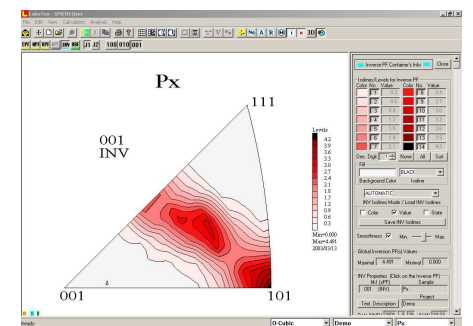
LaboTex - SMITH User
File Edit View Calculation Analysis Help

Px

111

001
INV

Levels
4.2
3.9
3.6
3.3
3.0
2.7
2.4
2.1
1.8
1.5
1.2
0.9
0.6
0.3
Min=0.000
Max=4.491
2003/03/13

4

001

101

Inverse PF Container's Info
Close
Isolines/Levels for Inverse PF
Color No. Value Color No. Value
1 0.3 8 2.4
2 0.6 9 2.7
3 0.9 10 3.0
4 1.2 11 3.3
5 1.5 12 3.6
6 1.8 13 3.9
7 2.1 14 4.2
Dec. Digit 1 None All Sort
Fill
BLACK
Background Color Isoline
AUTOMATIC
INV Isolines Mode / Load INV Isolines
Color Value Scale
Save INV Isolines
Smoothness Min Max
Global Inversion PF(s) Values
Maximal 4.491 Minimal 0.000
INV Properties (Click on the Inverse PF)
No (nPF) Sample
001 (INV) Px
Project
Text Description Demo

Ready
O-Cubic
Demo
Px